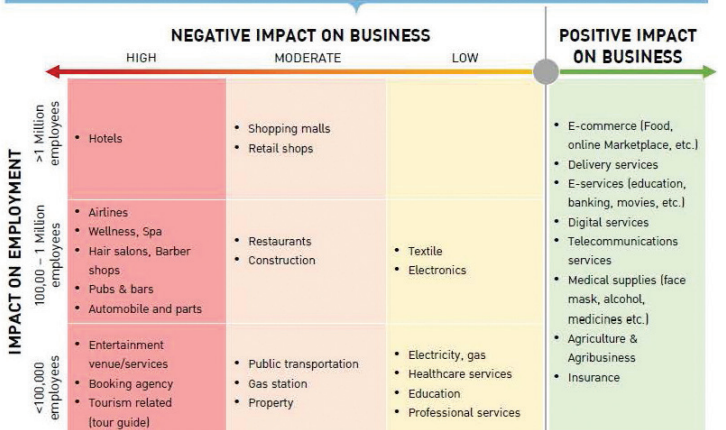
NEGATIVE IMPACT ON BUSINESS

POSITIVE IMPACT ON BUSINESS

HIGH | MODERATE | LOW

IMPACT ON EMPLOYMENT

| | HIGH | MODERATE | LOW | POSITIVE IMPACT ON BUSINESS |
|---|---|---|---|---|
| >1 Million employees | • Hotels | • Shopping malls<br>• Retail shops | | • E-commerce (Food, online Marketplace, etc.)<br>• Delivery services<br>• E-services (education, banking, movies, etc.)<br>• Digital services<br>• Telecommunications services<br>• Medical supplies (face mask, alcohol, medicines etc.)<br>• Agriculture & Agribusiness<br>• Insurance |
| 100,00 – 1 Million employees | • Airlines<br>• Wellness, Spa<br>• Hair salons, Barber shops<br>• Pubs & bars<br>• Automobile and parts | • Restaurants<br>• Construction | • Textile<br>• Electronics | |
| <100,000 employees | • Entertainment venue/services<br>• Booking agency<br>• Tourism related (tour guide) | • Public transportation<br>• Gas station<br>• Property | • Electricity, gas<br>• Healthcare services<br>• Education<br>• Professional services | |